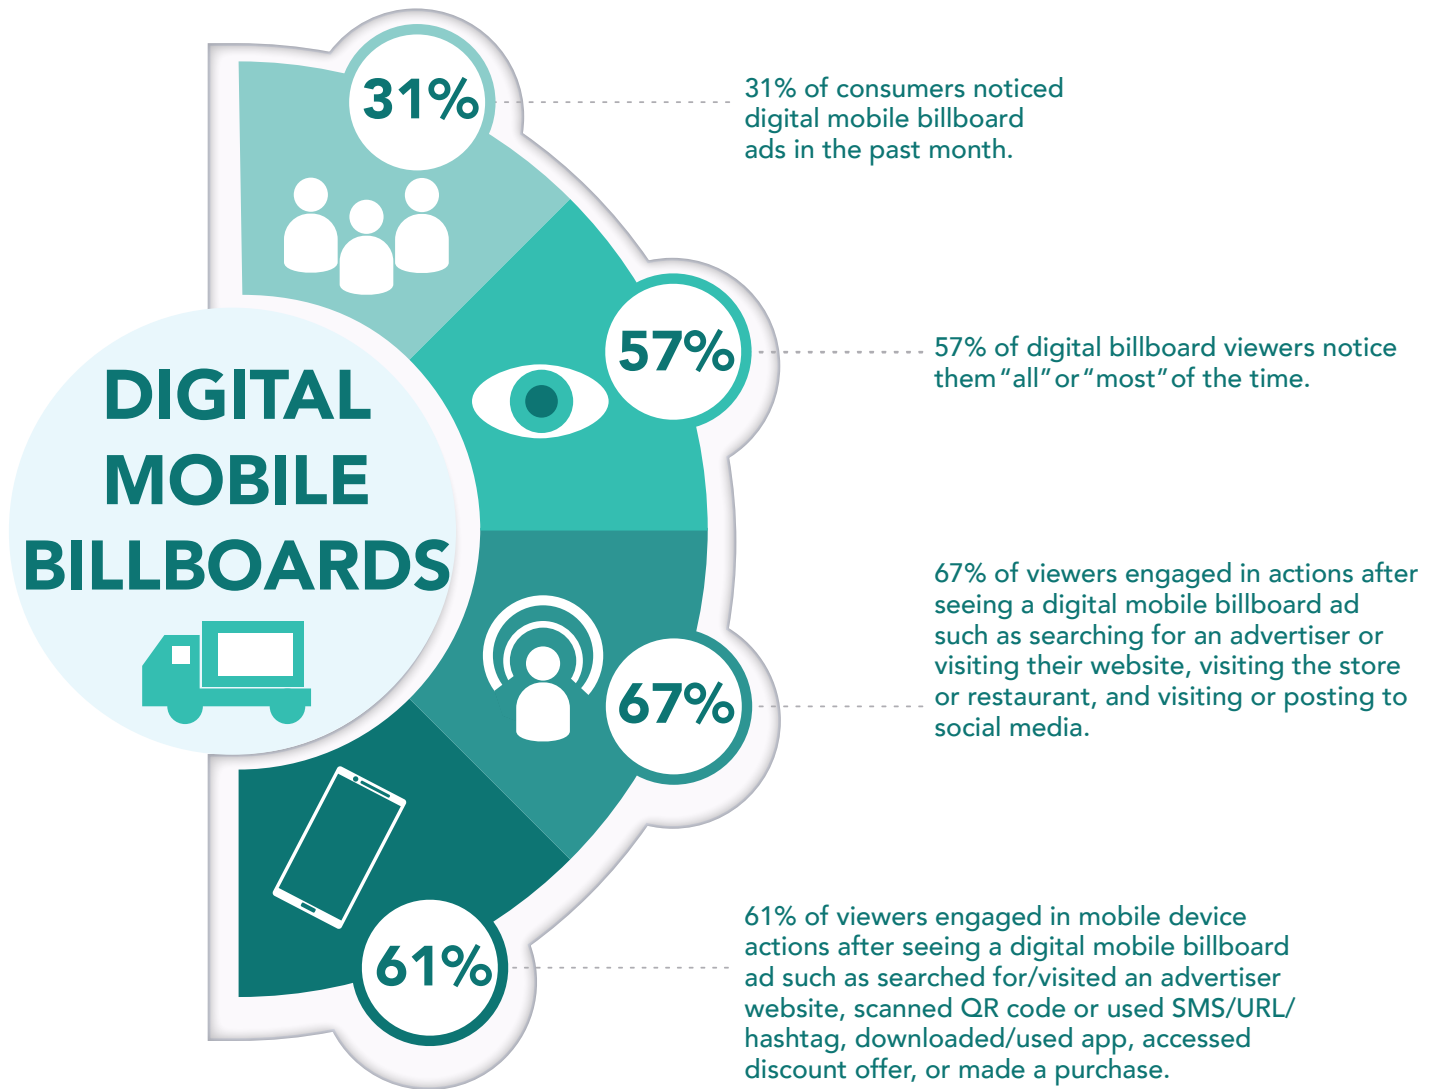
31%

31% of consumers noticed digital mobile billboard ads in the past month.

57%

57% of digital billboard viewers notice them "all" or "most" of the time.

DIGITAL MOBILE BILLBOARDS

67%

67% of viewers engaged in actions after seeing a digital mobile billboard ad such as searching for an advertiser or visiting their website, visiting the store or restaurant, and visiting or posting to social media.

61%

61% of viewers engaged in mobile device actions after seeing a digital mobile billboard ad such as searched for/visited an advertiser website, scanned QR code or used SMS/URL/ hashtag, downloaded/used app, accessed discount offer, or made a purchase.